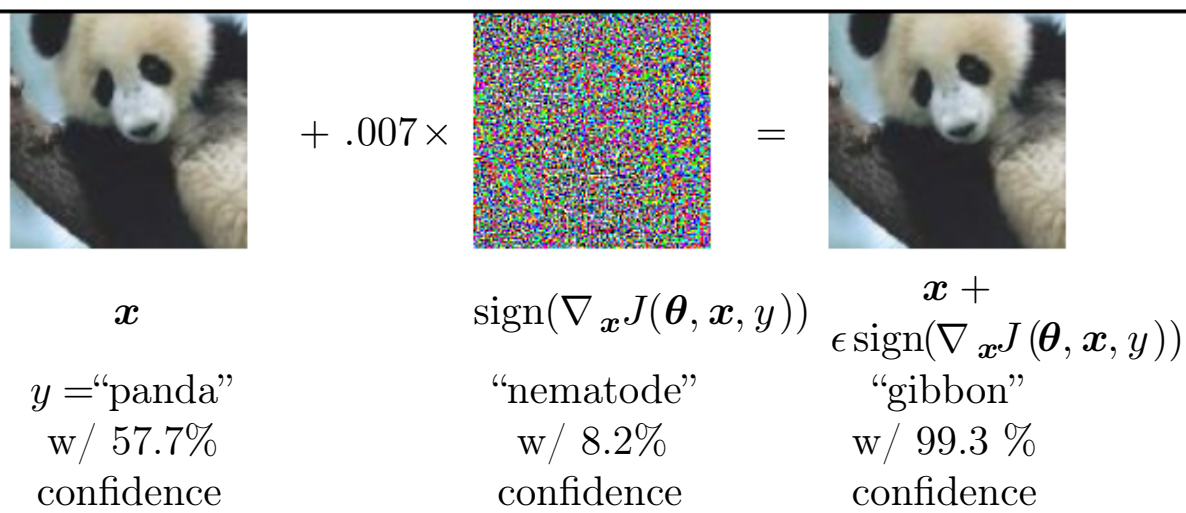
$+ .007 \times$ $=$

$\boldsymbol{x}$

$y =$"panda"
w/ 57.7%
confidence

$\text{sign}(\nabla_{\boldsymbol{x}} J(\boldsymbol{\theta}, \boldsymbol{x}, y))$

"nematode"
w/ 8.2%
confidence

$\boldsymbol{x} + \epsilon\, \text{sign}(\nabla_{\boldsymbol{x}} J(\boldsymbol{\theta}, \boldsymbol{x}, y))$

"gibbon"
w/ 99.3 %
confidence